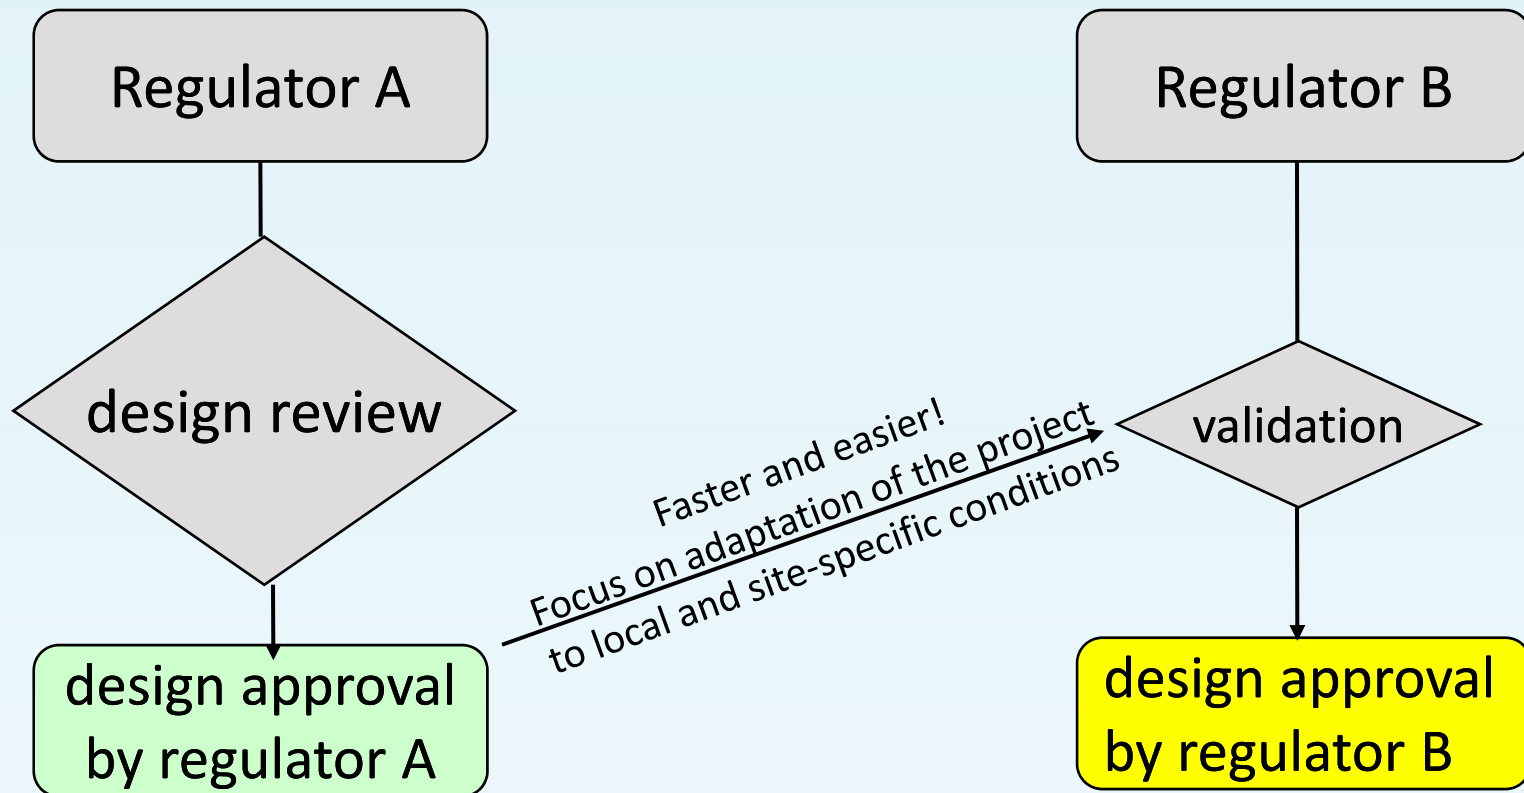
Regulator A

design review

design approval by regulator A

Faster and easier!
Focus on adaptation of the project to local and site-specific conditions

Regulator B

validation

design approval by regulator B